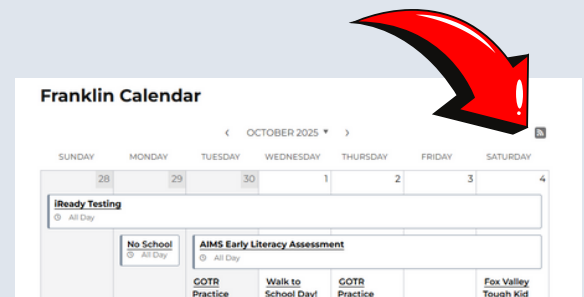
Franklin Calendar

‹ OCTOBER 2025 ▾ ›

| SUNDAY | MONDAY | TUESDAY | WEDNESDAY | THURSDAY | FRIDAY | SATURDAY |
|---|---|---|---|---|---|---|
| 28 | 29 | 30 | 1 | 2 | 3 | 4 |

iReady Testing
All Day

No School
All Day

AIMS Early Literacy Assessment
All Day

GOTR Practice

Walk to School Day!

GOTR Practice

Fox Valley Tough Kid